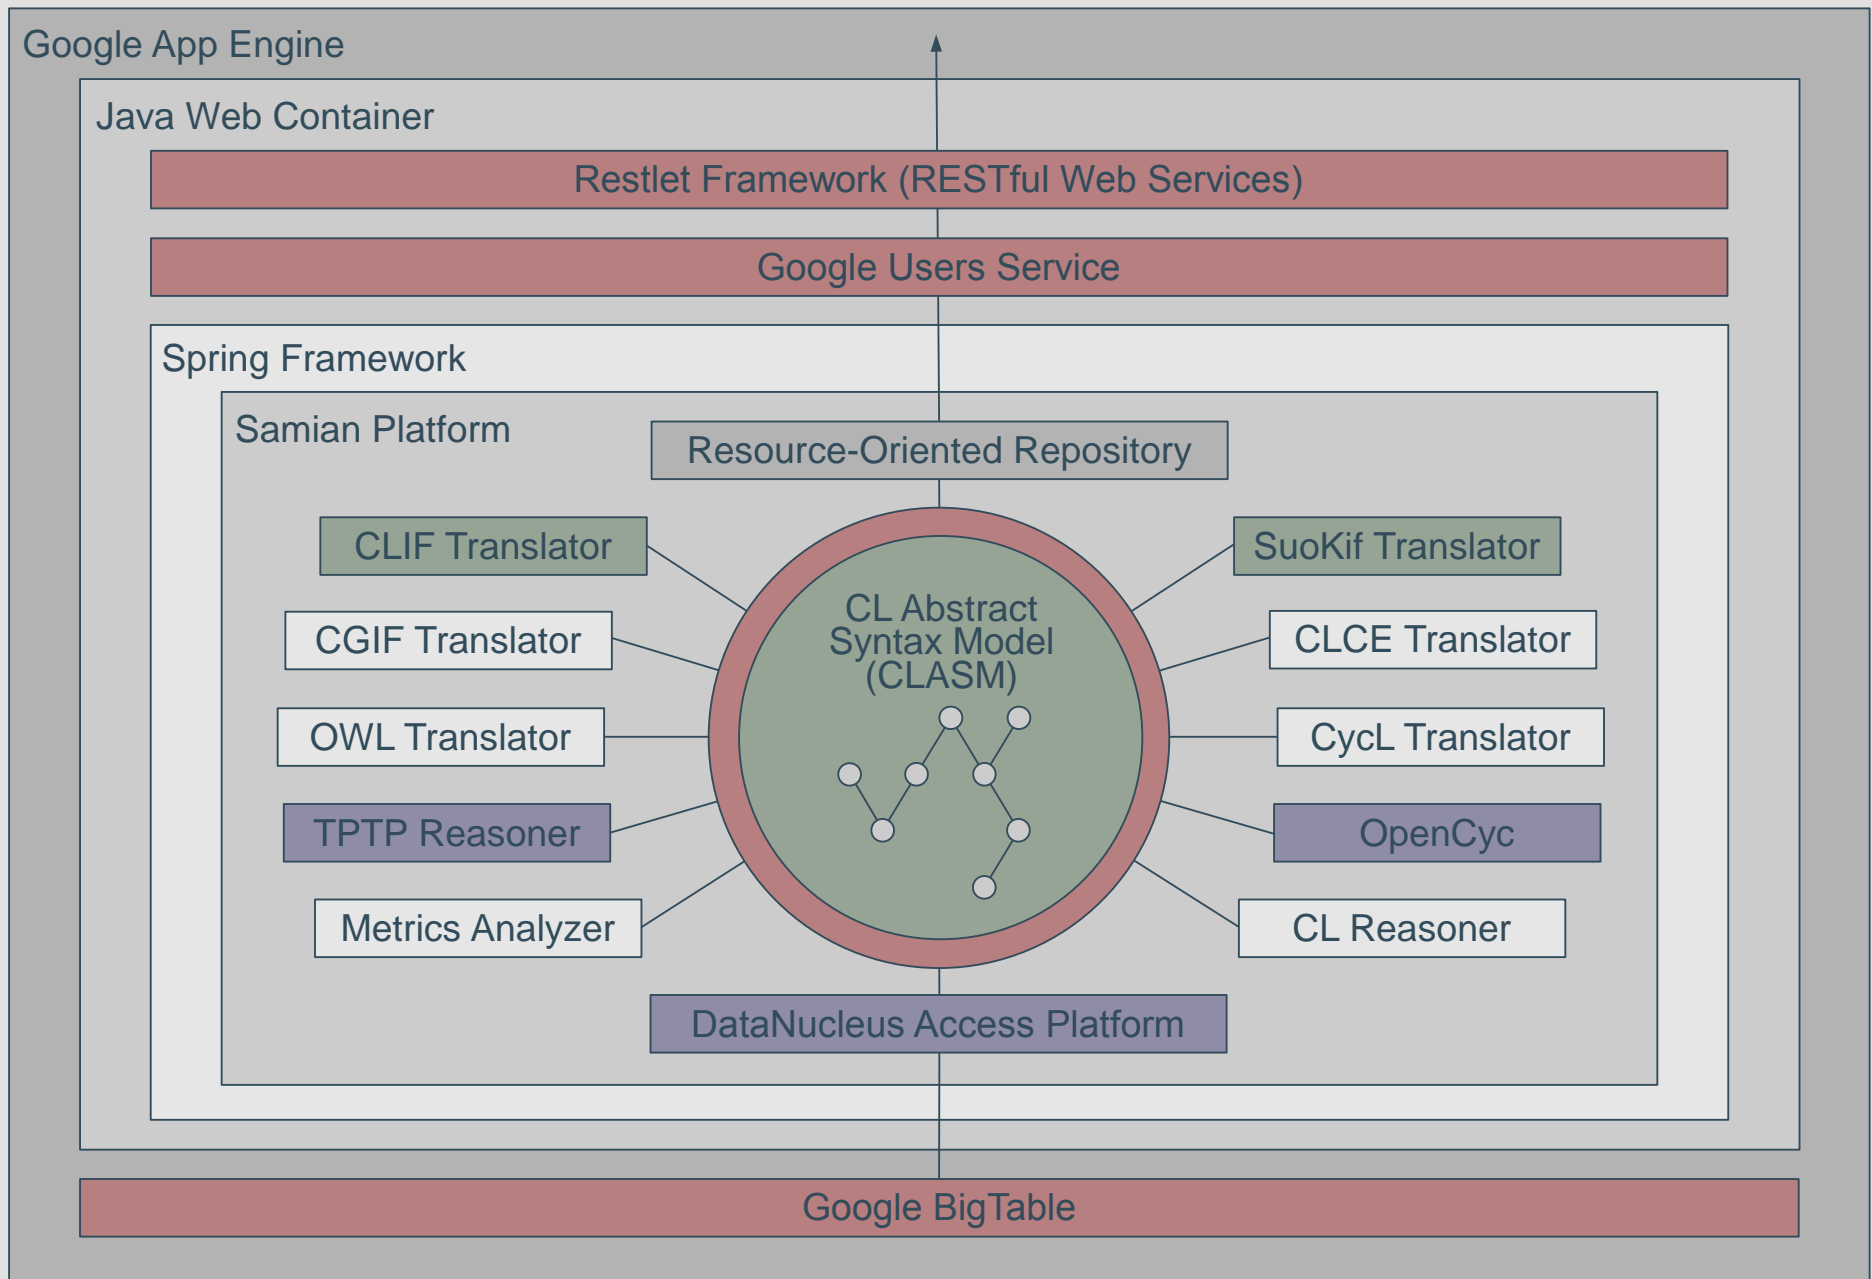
Google App Engine

Java Web Container

Restlet Framework (RESTful Web Services)

Google Users Service

Spring Framework

Samian Platform

Resource-Oriented Repository

CLIF Translator

SuoKif Translator

CGIF Translator

CLCE Translator

OWL Translator

CycL Translator

TPTP Reasoner

OpenCyc

Metrics Analyzer

CL Reasoner

CL Abstract Syntax Model (CLASM)

DataNucleus Access Platform

Google BigTable